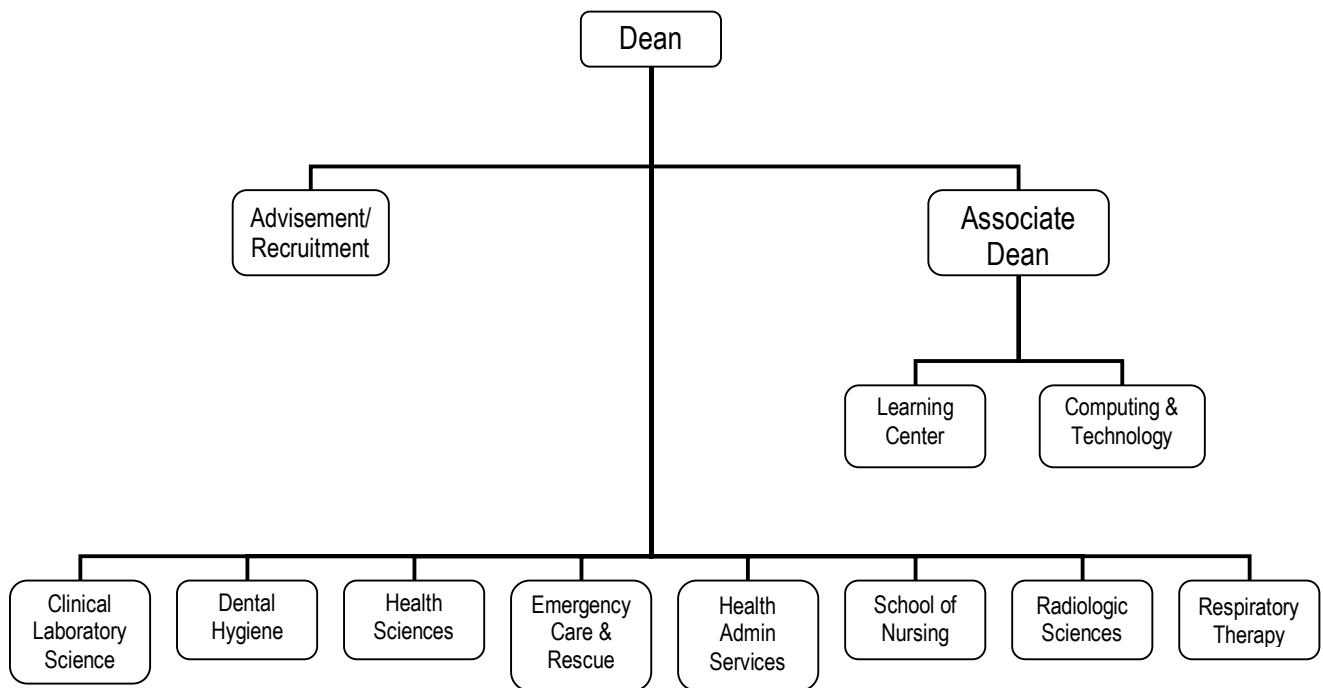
Dean

Advisement/ Recruitment

Associate Dean

Learning Center

Computing & Technology

Clinical Laboratory Science

Dental Hygiene

Health Sciences

Emergency Care & Rescue

Health Admin Services

School of Nursing

Radiologic Sciences

Respiratory Therapy